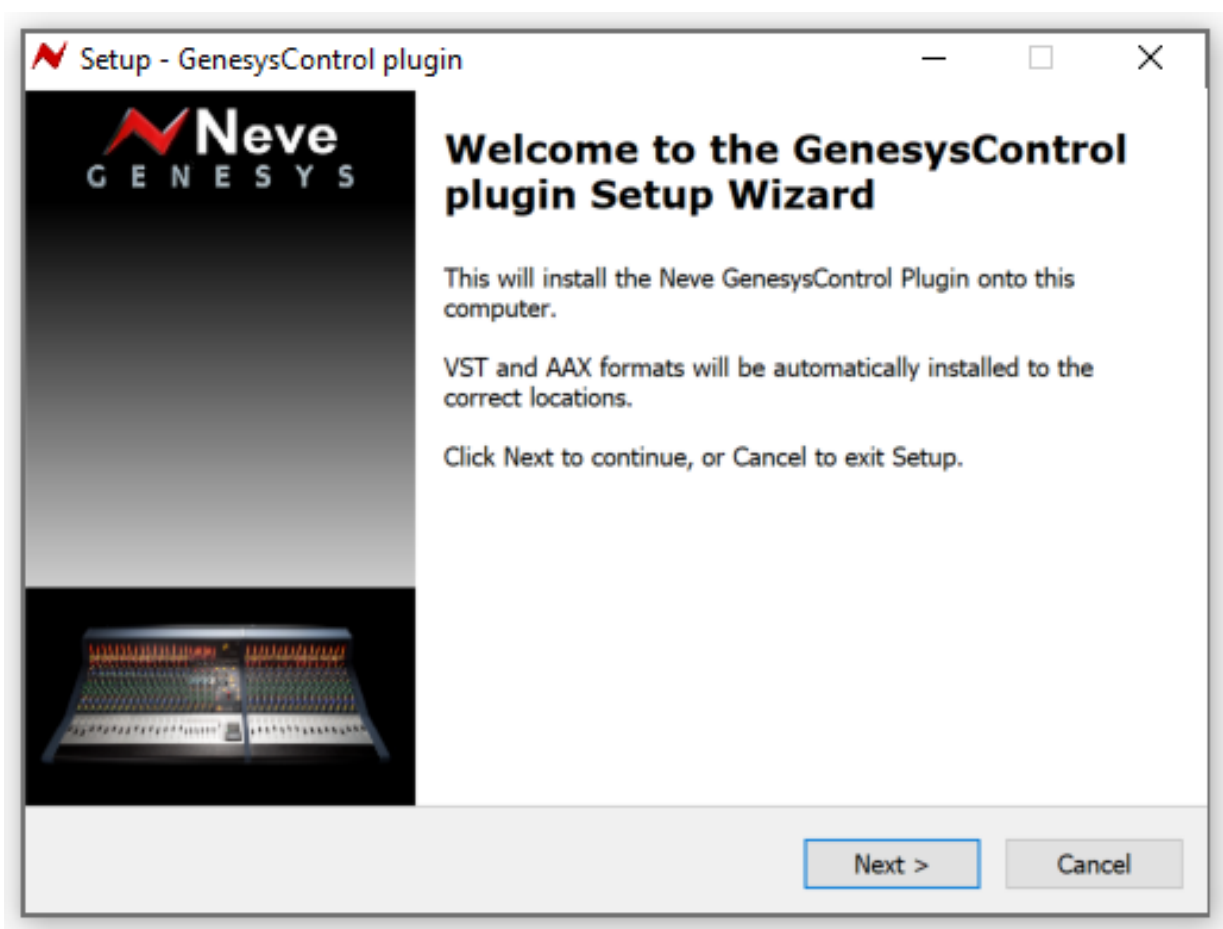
Setup - GenesysControl plugin

Neve
GENESYS

Welcome to the GenesysControl plugin Setup Wizard

This will install the Neve GenesysControl Plugin onto this computer.

VST and AAX formats will be automatically installed to the correct locations.

Click Next to continue, or Cancel to exit Setup.

Next >

Cancel